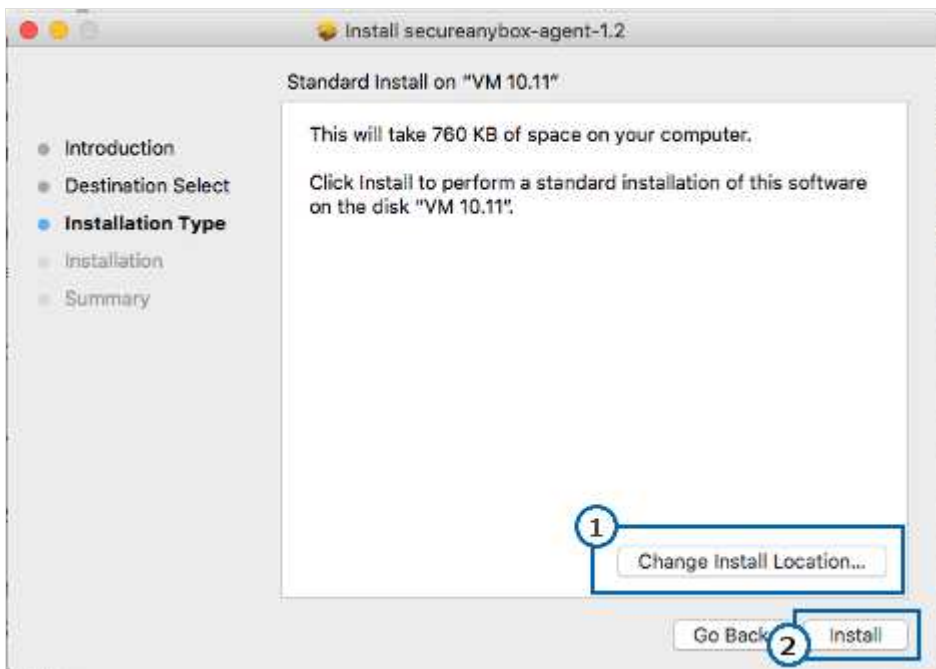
Install secureanybox-agent-1.2

Standard Install on "VM 10.11"

Introduction
Destination Select
Installation Type
Installation
Summary

This will take 760 KB of space on your computer.

Click Install to perform a standard installation of this software on the disk "VM 10.11".

1

Change Install Location...

Go Back

2

Install